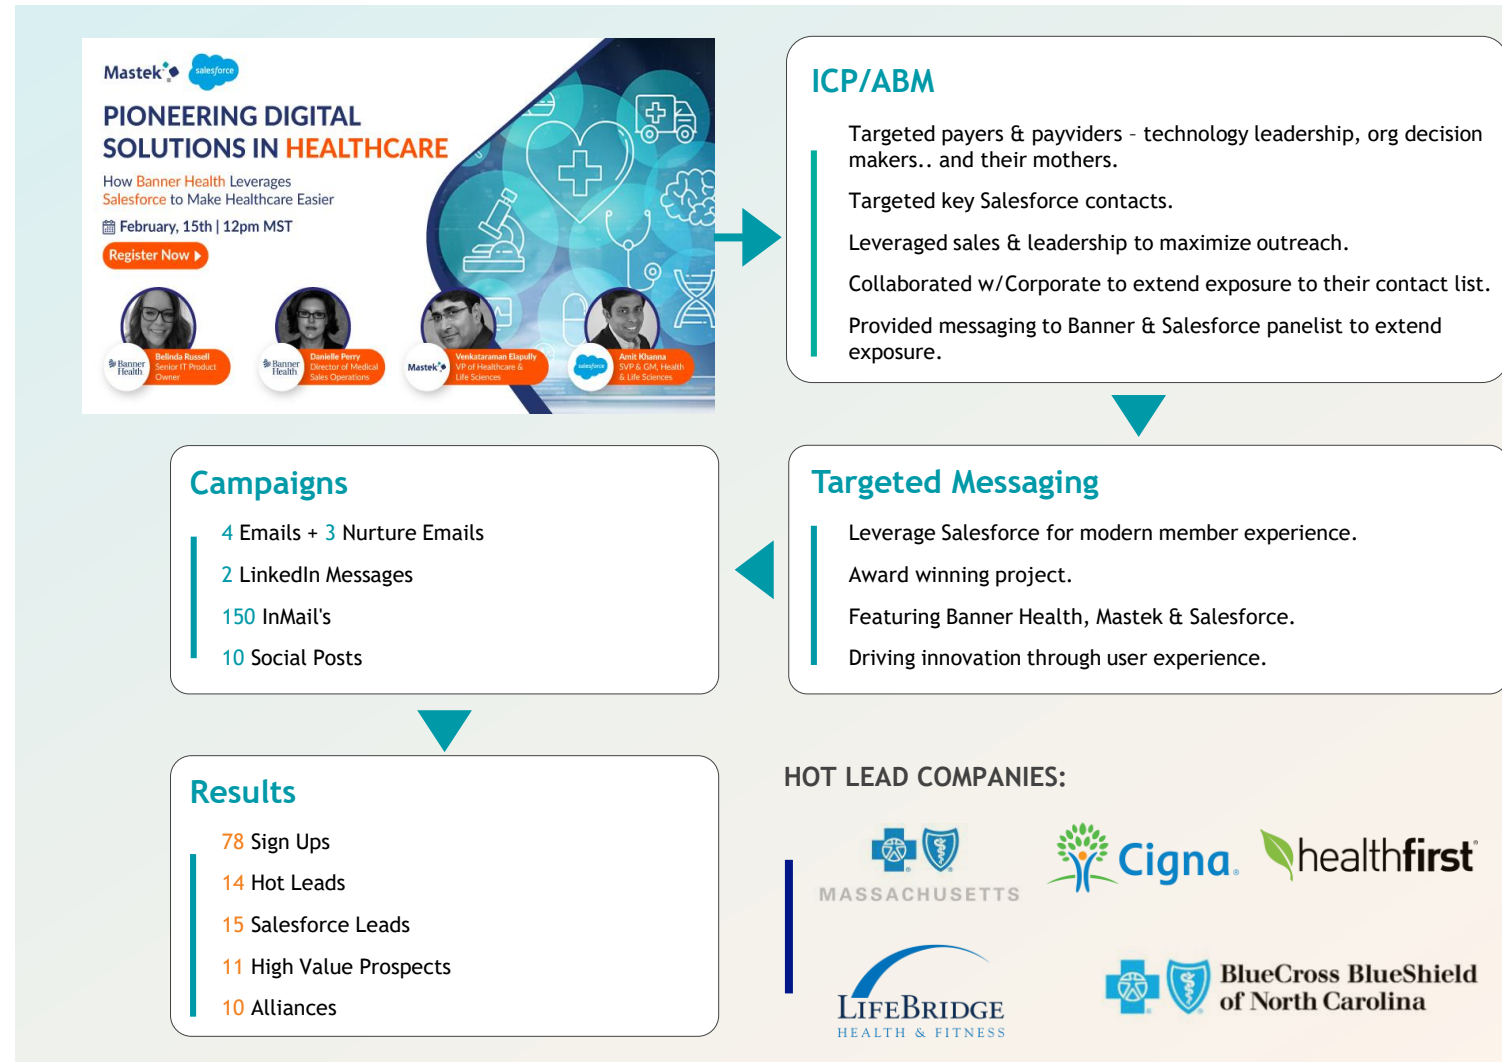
Mastek salesforce

PIONEERING DIGITAL SOLUTIONS IN HEALTHCARE

How Banner Health Leverages Salesforce to Make Healthcare Easier

February, 15th | 12pm MST

Register Now

Banner Health Belinda Russell Senior IT Product Owner

Banner Health Danielle Perry Director of Medical Sales Operations

Mastek Venkataraman Elapully VP of Healthcare & Life Sciences

salesforce Amit Khanna SVP & GM, Health & Life Sciences

ICP/ABM

Targeted payers & payviders – technology leadership, org decision makers.. and their mothers.

Targeted key Salesforce contacts.

Leveraged sales & leadership to maximize outreach.

Collaborated w/Corporate to extend exposure to their contact list.

Provided messaging to Banner & Salesforce panelist to extend exposure.

Campaigns

4 Emails + 3 Nurture Emails

2 LinkedIn Messages

150 InMail's

10 Social Posts

Targeted Messaging

Leverage Salesforce for modern member experience.

Award winning project.

Featuring Banner Health, Mastek & Salesforce.

Driving innovation through user experience.

Results

78 Sign Ups

14 Hot Leads

15 Salesforce Leads

11 High Value Prospects

10 Alliances

HOT LEAD COMPANIES:

MASSACHUSETTS

Cigna

healthfirst

LIFEBRIDGE HEALTH & FITNESS

BlueCross BlueShield of North Carolina